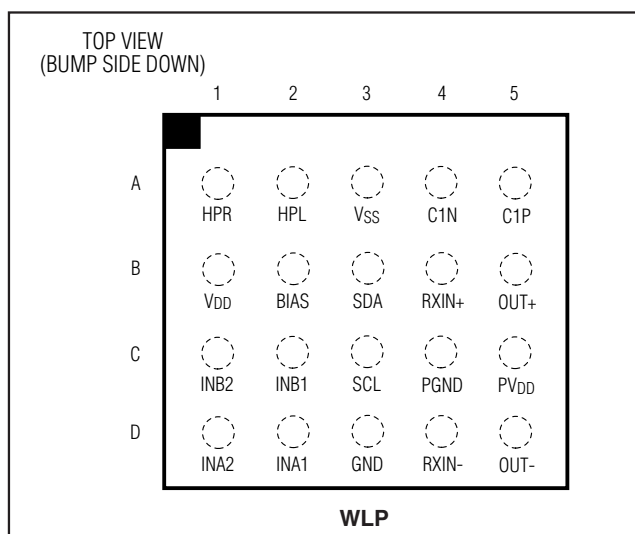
TOP VIEW
(BUMP SIDE DOWN)

|   | 1 | 2 | 3 | 4 | 5 |
|---|---|---|---|---|---|
| A | HPR | HPL | $V_{SS}$ | C1N | C1P |
| B | $V_{DD}$ | BIAS | SDA | RXIN+ | OUT+ |
| C | INB2 | INB1 | SCL | PGND | $PV_{DD}$ |
| D | INA2 | INA1 | GND | RXIN- | OUT- |

WLP